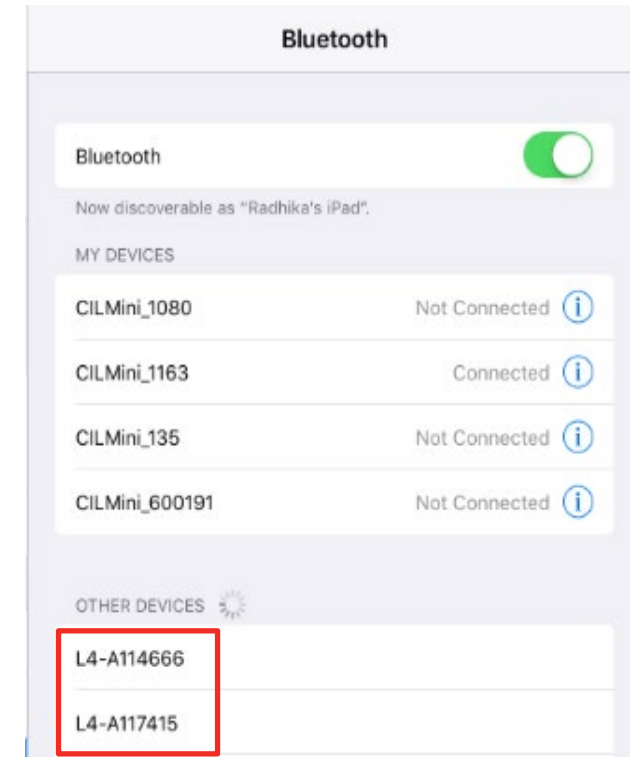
Bluetooth

Bluetooth

Now discoverable as "Radhika's iPad".

MY DEVICES

CILMini_1080 Not Connected

CILMini_1163 Connected

CILMini_135 Not Connected

CILMini_600191 Not Connected

OTHER DEVICES

L4-A114666

L4-A117415